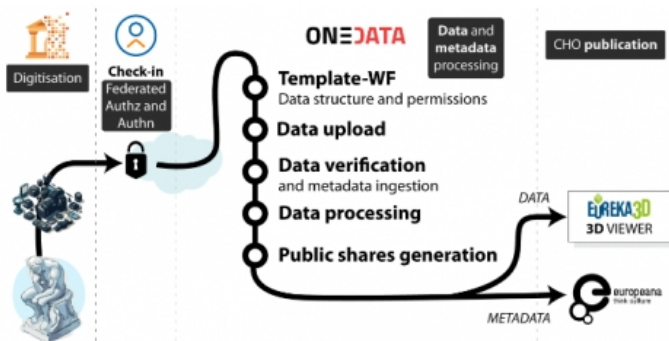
Digitisation

Check-in
Federated Authz and Authn

ONEDATA

Data and metadata processing

CHO publication

Template-WF
Data structure and permissions

Data upload

Data verification
and metadata ingestion

Data processing

Public shares generation

DATA

EUREKA3D
3D VIEWER

METADATA

europeana
think culture